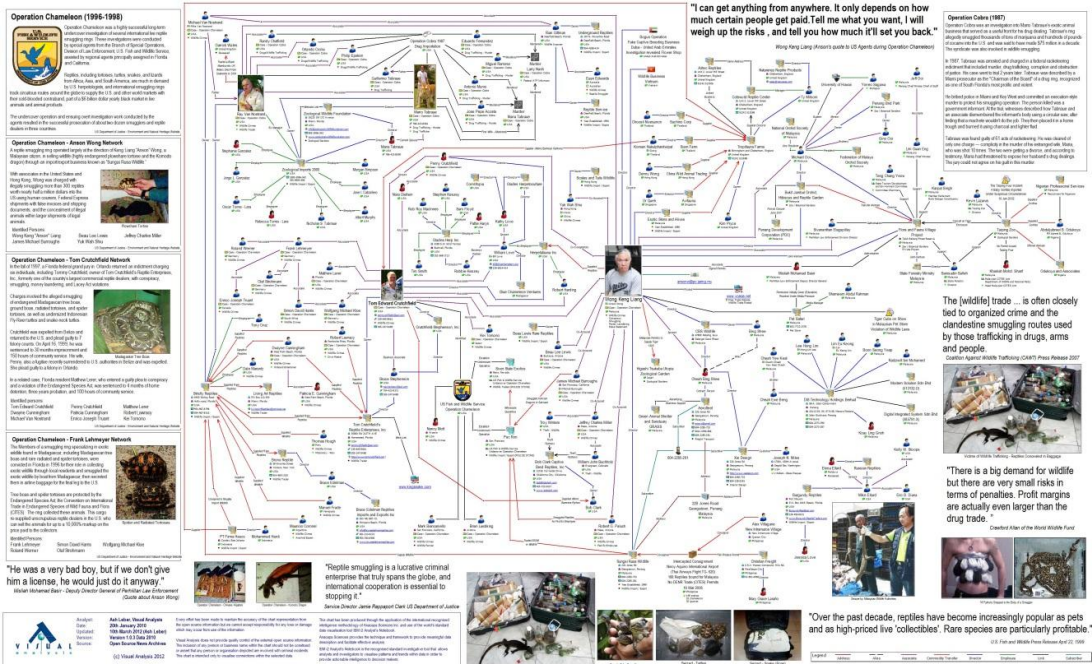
Operation Chameleon (1996-1998)

Operation Chameleon was a highly successful long-term undercover investigation of several international big reptile smuggling rings.

Operation Chameleon - Anson Wong Network

Operation Chameleon - Tom Crutchfield Network

Operation Chameleon - Frank Lehmeyer Network

"He was a very bad boy, but if we don't give him a license, he would just do it anyway."
Misliah Mohamad Basir - Deputy Director General of Perhilitan Law Enforcement (Quote about Anson Wong)

"Reptile smuggling is a lucrative criminal enterprise that truly spans the globe, and international cooperation is essential to stopping it."
Service Director Jamie Rappaport Clark US Department of Justice

"I can get anything from anywhere. It only depends on how much certain people get paid.Tell me what you want, I will weigh up the risks , and tell you how much it'll set you back."
Wong Keng Liang (Anson's guide to US Agents during Operation Chameleon)

Operation Cobra (1987)

The [wildlife] trade ... is often closely tied to organized crime and the clandestine smuggling routes used by those trafficking in drugs, arms and people.
Coalition Against Wildlife Trafficking (CAWT) Press Release 2007

"There is a big demand for wildlife but there are very small risks in terms of penalties. Profit margins are actually even larger than the drug trade."
Crawford Allan of the World Wildlife Fund

"Over the past decade, reptiles have become increasingly popular as pets and as high-priced live 'collectibles'. Rare species are particularly profitable."
U.S. Fish and Wildlife Press Release

Tom Edward Crutchfield
Wong Keng Liang
US Fish and Wildlife Service Operation Chameleon

VISUAL ANALYSIS
(c) Visual Analysis 2012